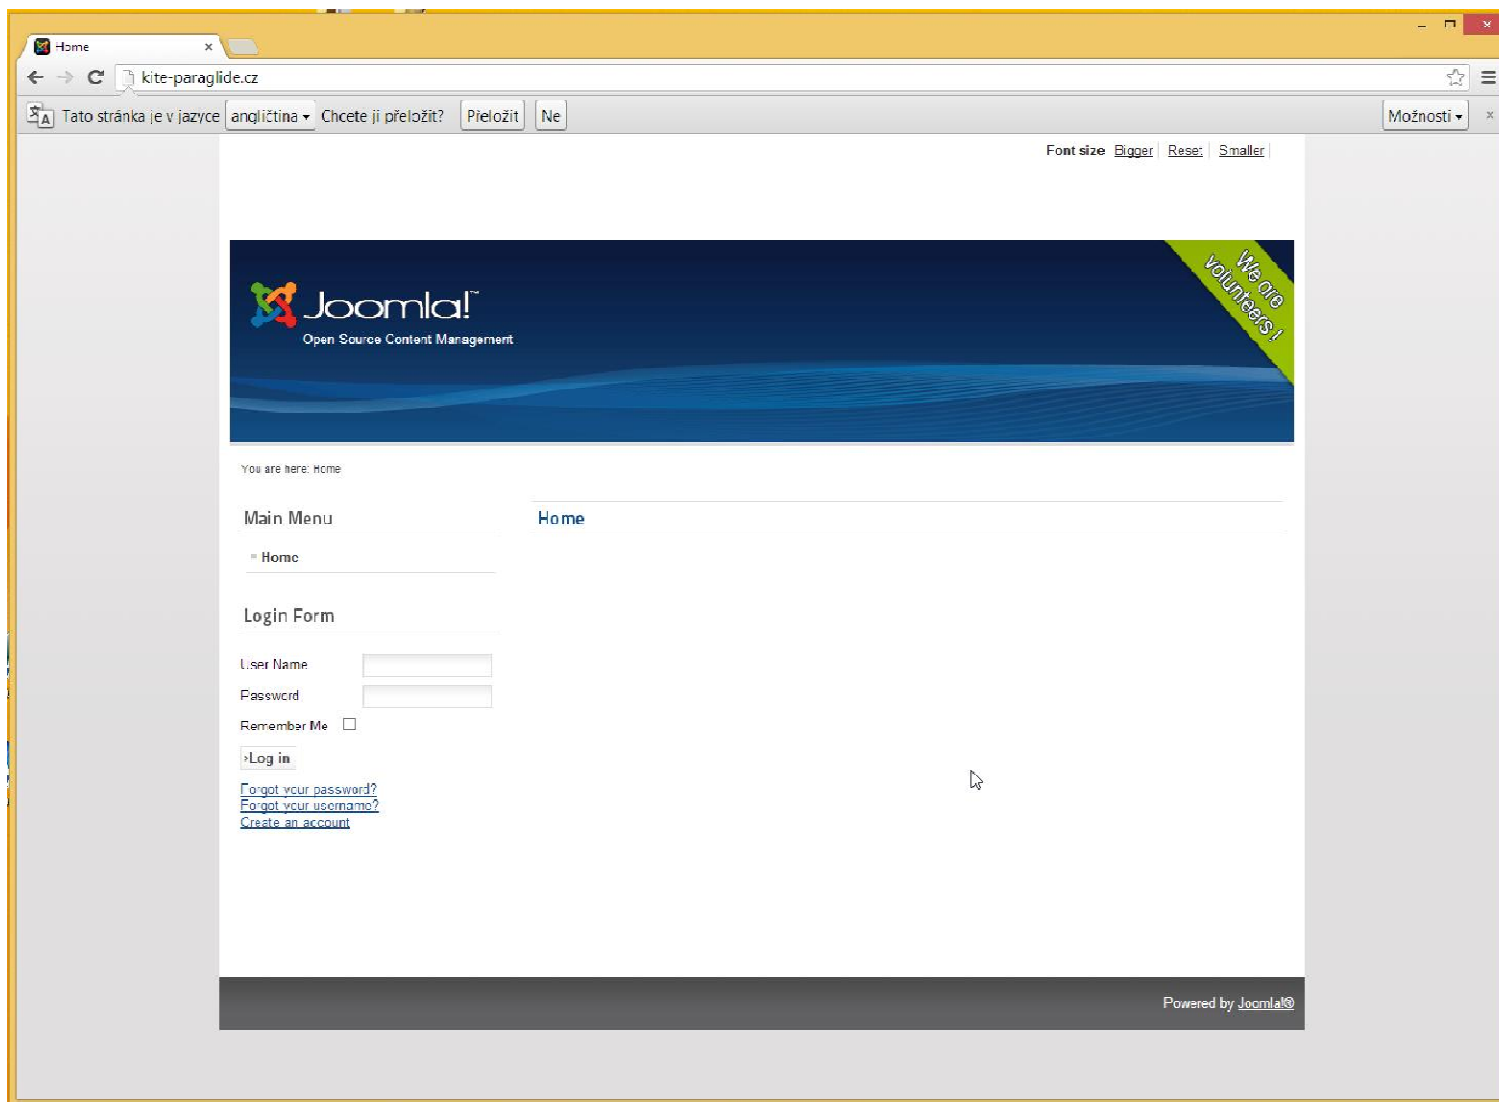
Home ×

kite-paraglide.cz

Tato stránka je v jazyce angličtina ▾ Chcete ji přeložit? Přeložit Ne Možnosti ▾ ×

Font size Bigger Reset Smaller

Joomla!™
Open Source Content Management

We are volunteers!

You are here: Home

Main Menu

Home

Login Form

User Name

Password

Remember Me

Log in

Forgot your password?
Forgot your username?
Create an account

Home

Powered by Joomla!®